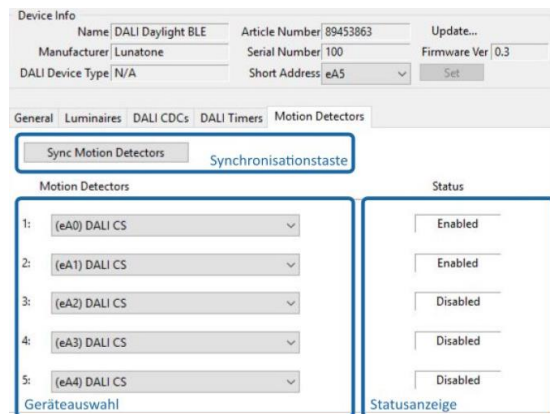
Device Info

Name DALI Daylight BLE

Manufacturer Lunatone

DALI Device Type N/A

Article Number 89453863

Serial Number 100

Short Address eA5

Update...

Firmware Ver 0.3

Set

General | Luminaires | DALI CDCs | DALI Timers | Motion Detectors

Sync Motion Detectors

Synchronisationstaste

Motion Detectors

Status

1: (eA0) DALI CS

Enabled

2: (eA1) DALI CS

Enabled

3: (eA2) DALI CS

Disabled

4: (eA3) DALI CS

Disabled

5: (eA4) DALI CS

Disabled

Geräteauswahl

Statusanzeige